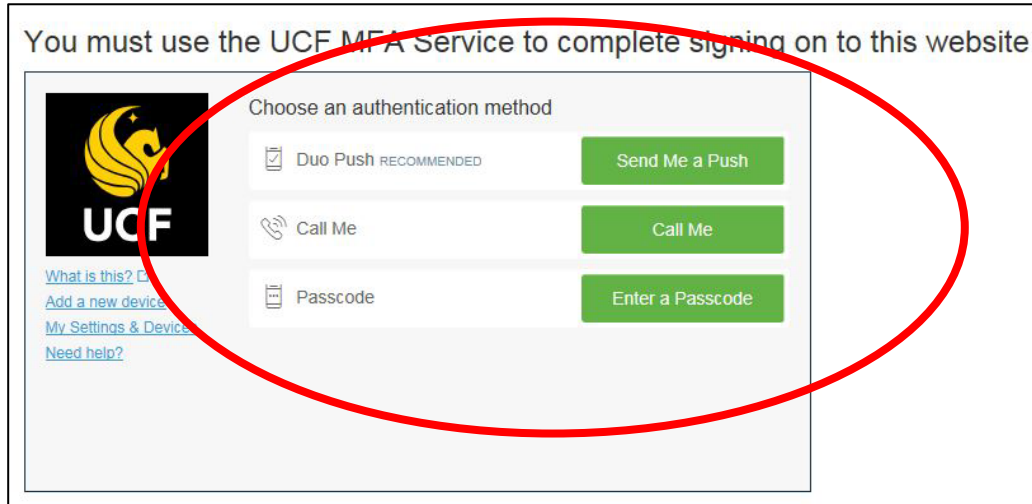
You must use the UCF MFA Service to complete signing on to this website

UCF

What is this?
Add a new device
My Settings & Devices
Need help?

Choose an authentication method

Duo Push RECOMMENDED
Send Me a Push

Call Me
Call Me

Passcode
Enter a Passcode